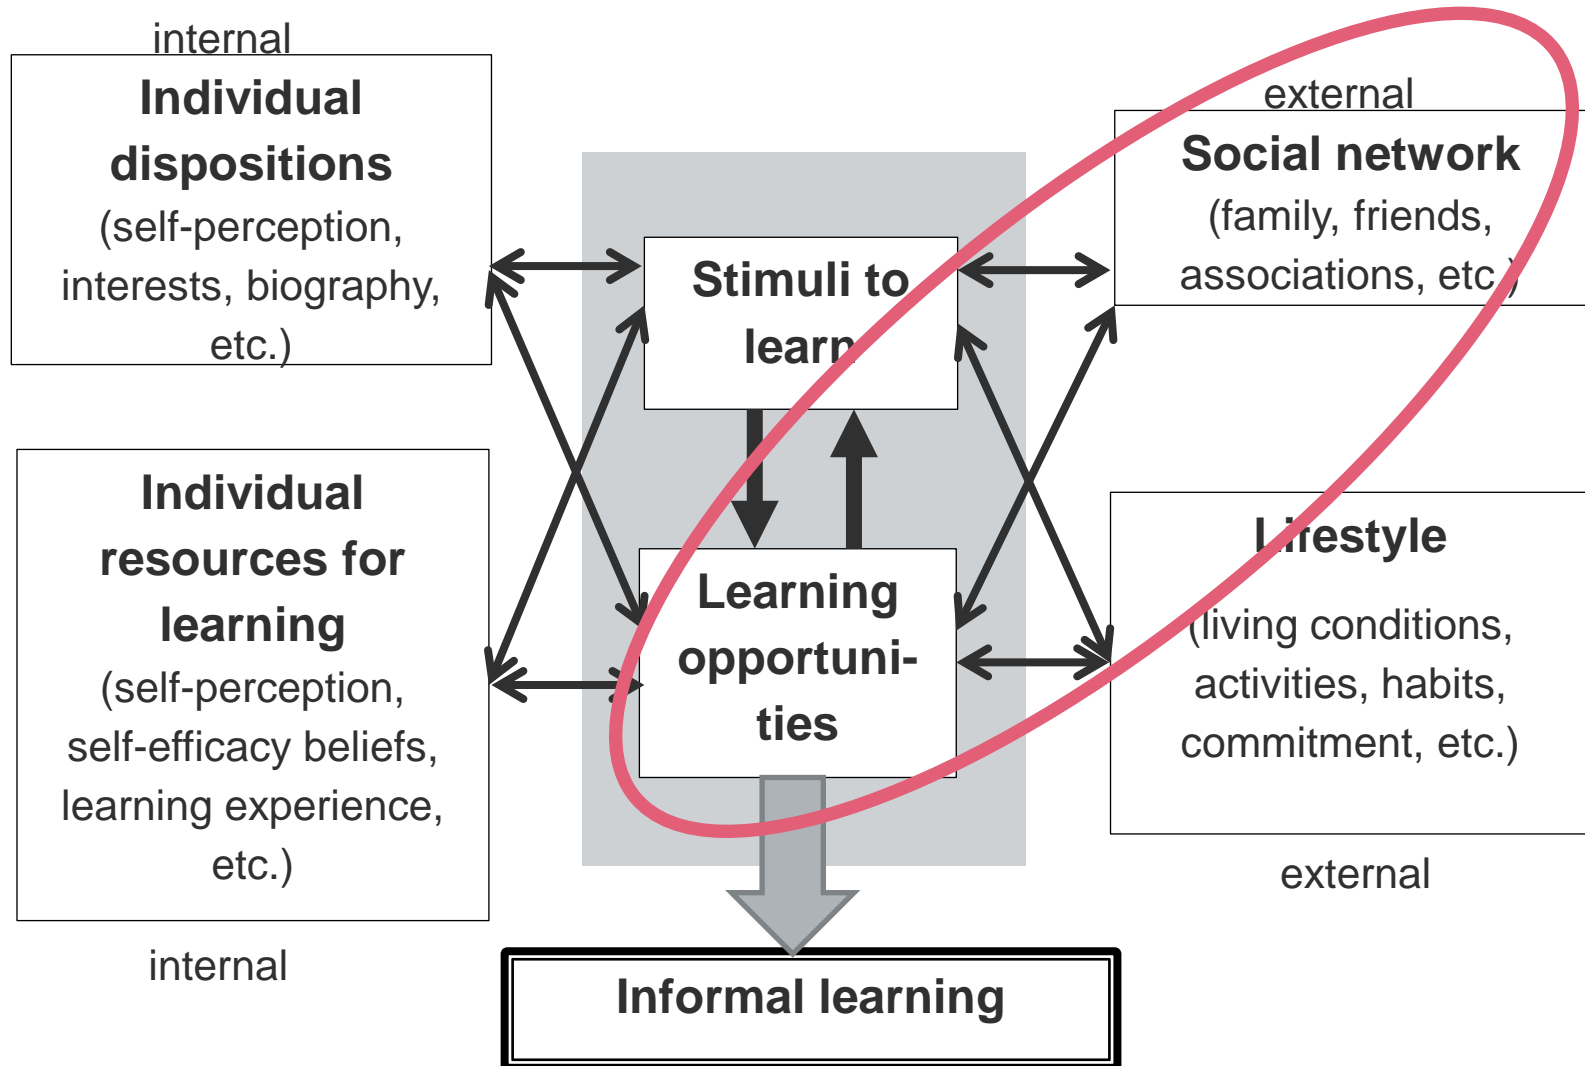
internal

**Individual dispositions**
(self-perception, interests, biography, etc.)

**Individual resources for learning**
(self-perception, self-efficacy beliefs, learning experience, etc.)

internal

**Stimuli to learn**

**Learning opportunities**

external

**Social network**
(family, friends, associations, etc.)

**Lifestyle**
(living conditions, activities, habits, commitment, etc.)

external

**Informal learning**